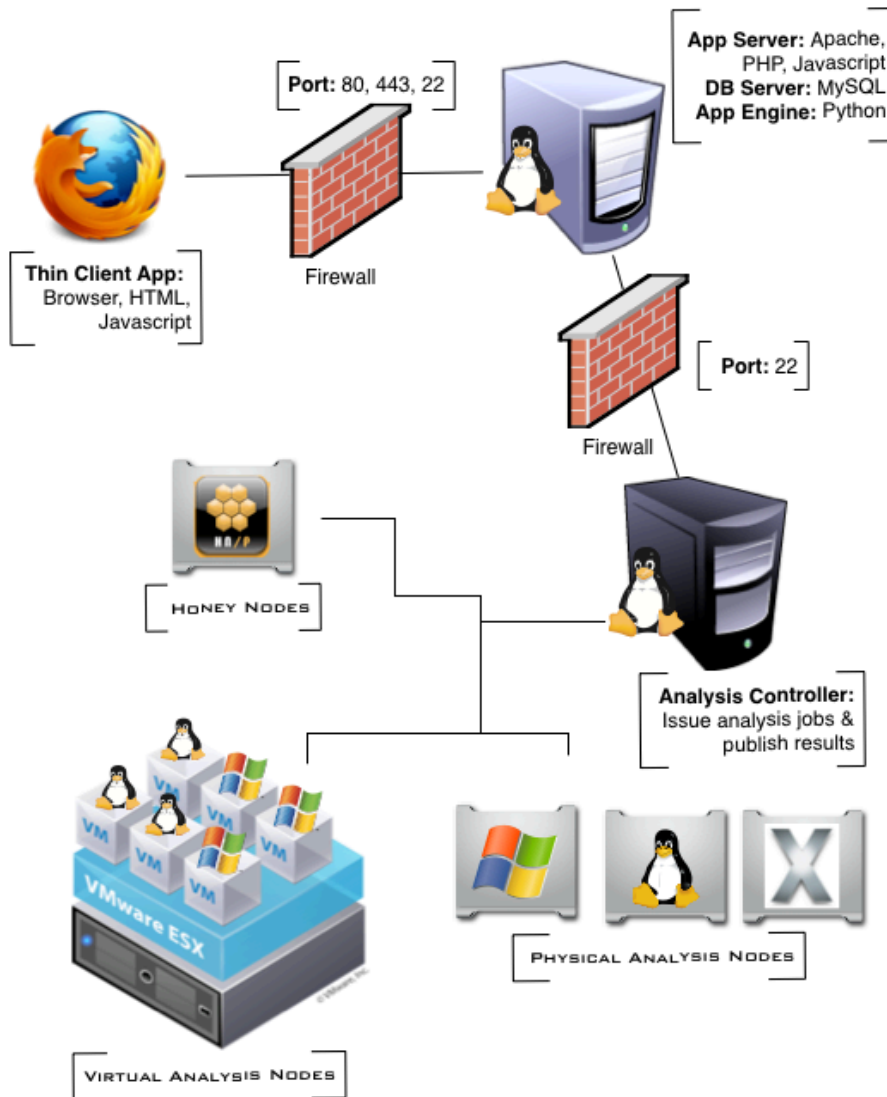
**Port:** 80, 443, 22

**App Server:** Apache, PHP, Javascript
**DB Server:** MySQL
**App Engine:** Python

**Thin Client App:** Browser, HTML, Javascript

Firewall

**Port:** 22

Firewall

HA/P

Honey Nodes

**Analysis Controller:** Issue analysis jobs & publish results

VM
VM
VM
VM
VM
VM

VMware ESX

© VMware, Inc.

Physical Analysis Nodes

Virtual Analysis Nodes